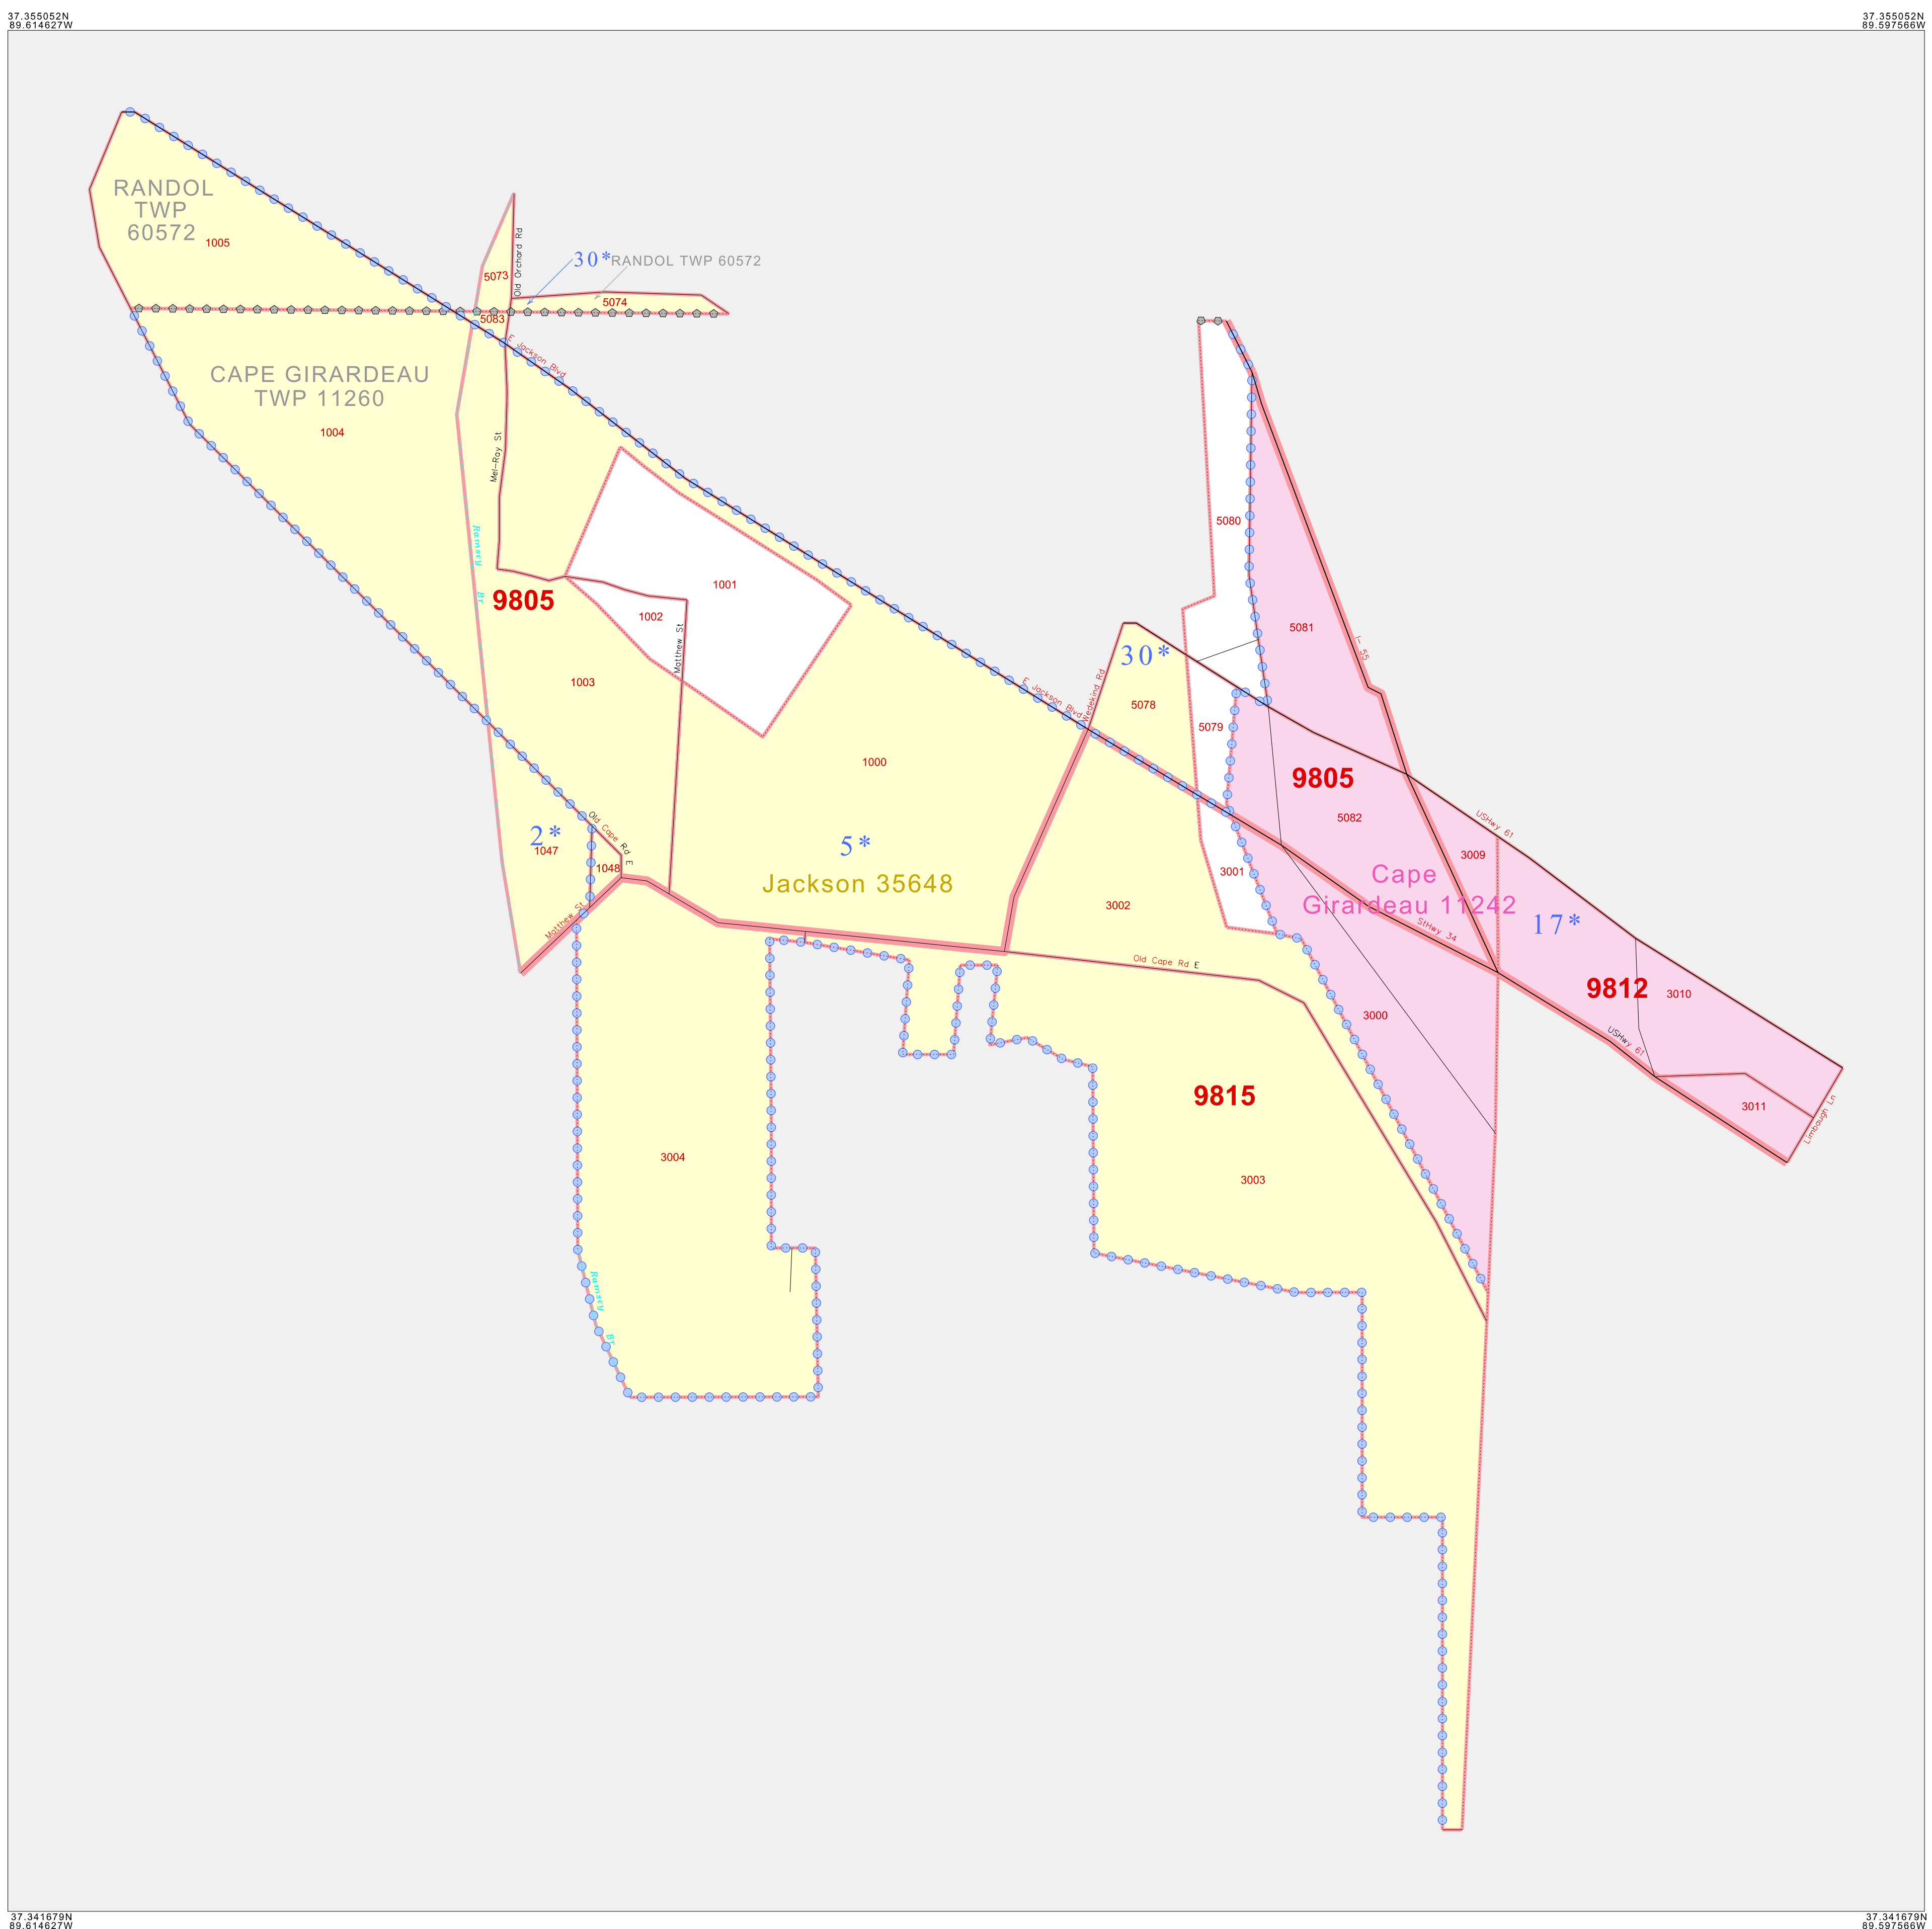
37.355052N
89.614627W

37.355052N
89.597566W

RANDOL TWP 60572
1005

30* RANDOL TWP 60572
5073
Old Orchard Rd
5074
5083
E Jackson Blvd

CAPE GIRARDEAU TWP 11260
1004

Mel-Roy St
Ramsey Br
9805
1001
1002
1003
Matthew St
1000

5080
5081
I- 55
30*
5078
5079
E Jackson Blvd
Wedekind Rd
9805
5082
US Hwy 61
3009

2*
1047
Old Cape Rd E
1048
Matthew St
5*
Jackson 35648

3001
3002
Cape Girardeau 11242
St Hwy 34
17*
9812
3010
Old Cape Rd E
3000
US Hwy 61
3011
Limbaugh Ln

9815
3004
3003
Ramsey Br

37.341679N
89.614627W

37.341679N
89.597566W